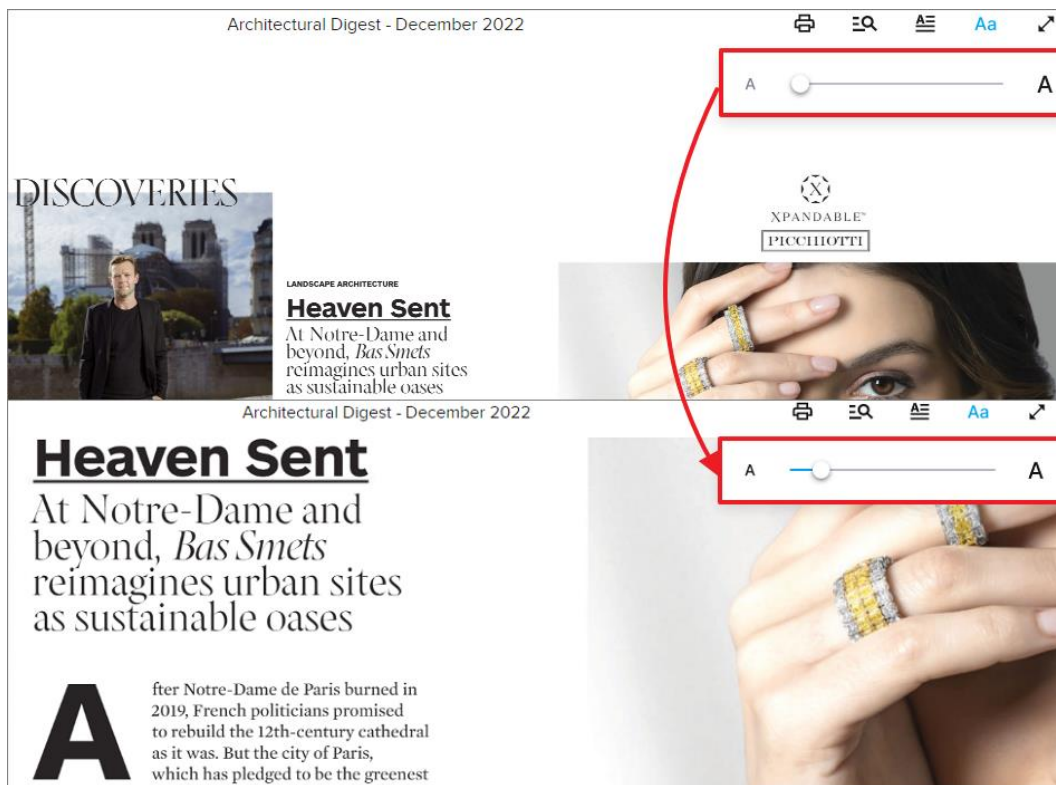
Architectural Digest - December 2022

Aa

A A

DISCOVERIES

XPANDABLE™
PICCHIOTTI

LANDSCAPE ARCHITECTURE

Heaven Sent

At Notre-Dame and beyond, *Bas Smets* reimagines urban sites as sustainable oases

Architectural Digest - December 2022

Aa

A A

Heaven Sent

At Notre-Dame and beyond, *Bas Smets* reimagines urban sites as sustainable oases

After Notre-Dame de Paris burned in 2019, French politicians promised to rebuild the 12th-century cathedral as it was. But the city of Paris, which has pledged to be the greenest